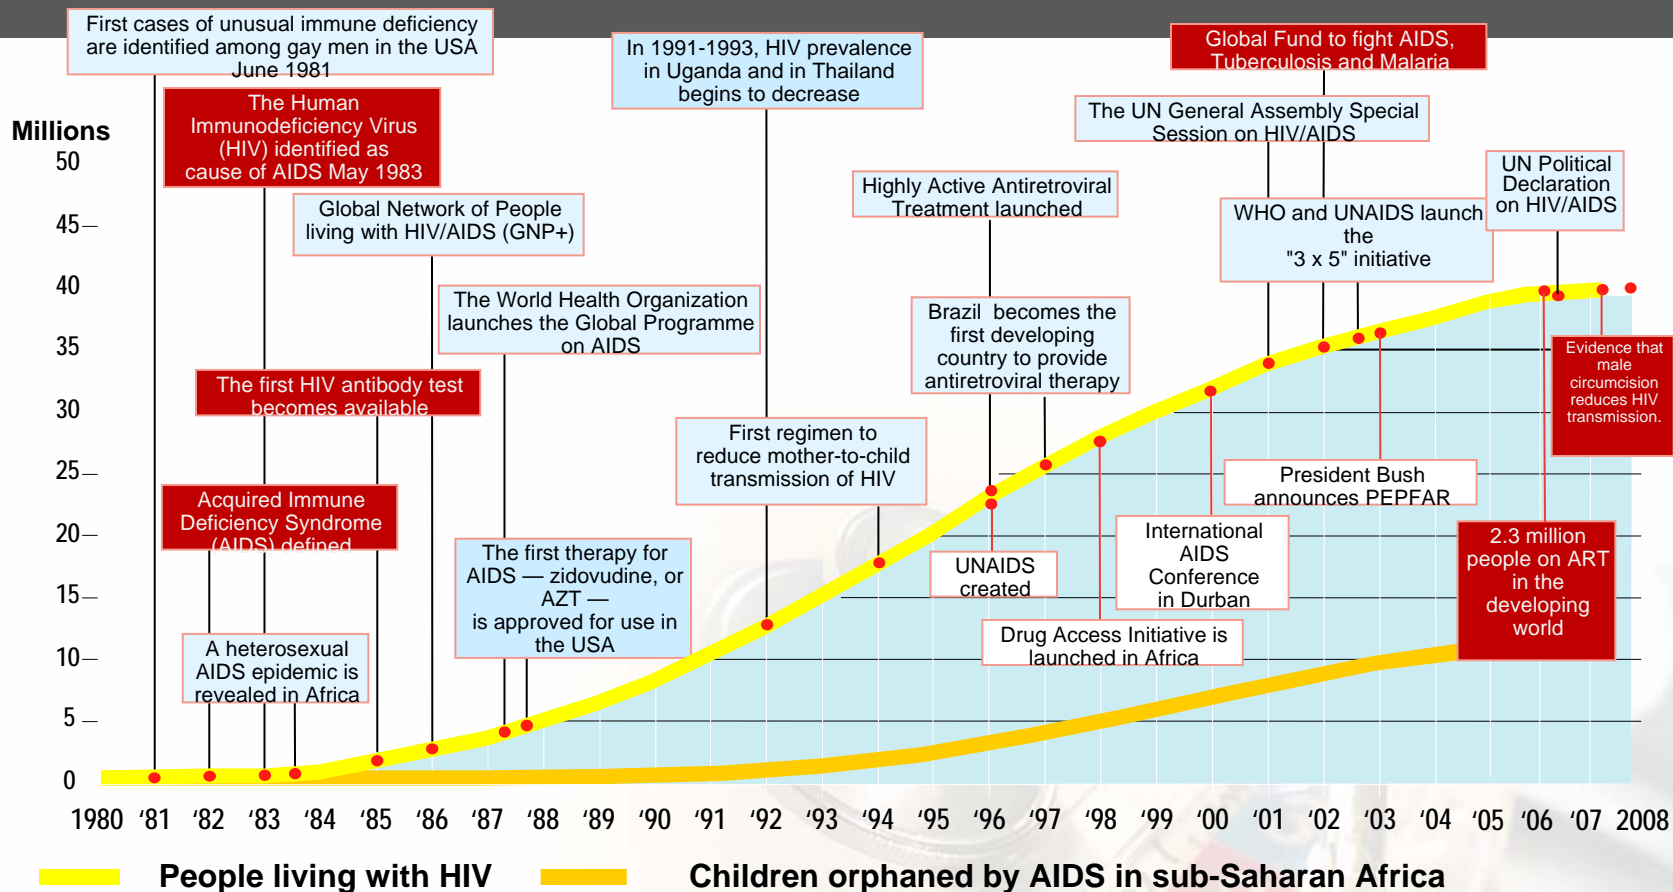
First cases of unusual immune deficiency are identified among gay men in the USA June 1981

In 1991-1993, HIV prevalence in Uganda and in Thailand begins to decrease

Global Fund to fight AIDS, Tuberculosis and Malaria

The UN General Assembly Special Session on HIV/AIDS

Millions

The Human Immunodeficiency Virus (HIV) identified as cause of AIDS May 1983

UN Political Declaration on HIV/AIDS

Highly Active Antiretroviral Treatment launched

WHO and UNAIDS launch the "3 x 5" initiative

Global Network of People living with HIV/AIDS (GNP+)

The World Health Organization launches the Global Programme on AIDS

Brazil becomes the first developing country to provide antiretroviral therapy

Evidence that male circumcision reduces HIV transmission.

The first HIV antibody test becomes available

First regimen to reduce mother-to-child transmission of HIV

President Bush announces PEPFAR

Acquired Immune Deficiency Syndrome (AIDS) defined

The first therapy for AIDS — zidovudine, or AZT — is approved for use in the USA

UNAIDS created

International AIDS Conference in Durban

2.3 million people on ART in the developing world

A heterosexual AIDS epidemic is revealed in Africa

Drug Access Initiative is launched in Africa

50
45
40
35
30
25
20
15
10
5
0

1980 '81 '82 '83 '84 '85 '86 '87 '88 '89 '90 '91 '92 '93 '94 '95 '96 '97 '98 '99 '00 '01 '02 '03 '04 '05 '06 '07 2008

People living with HIV

Children orphaned by AIDS in sub-Saharan Africa